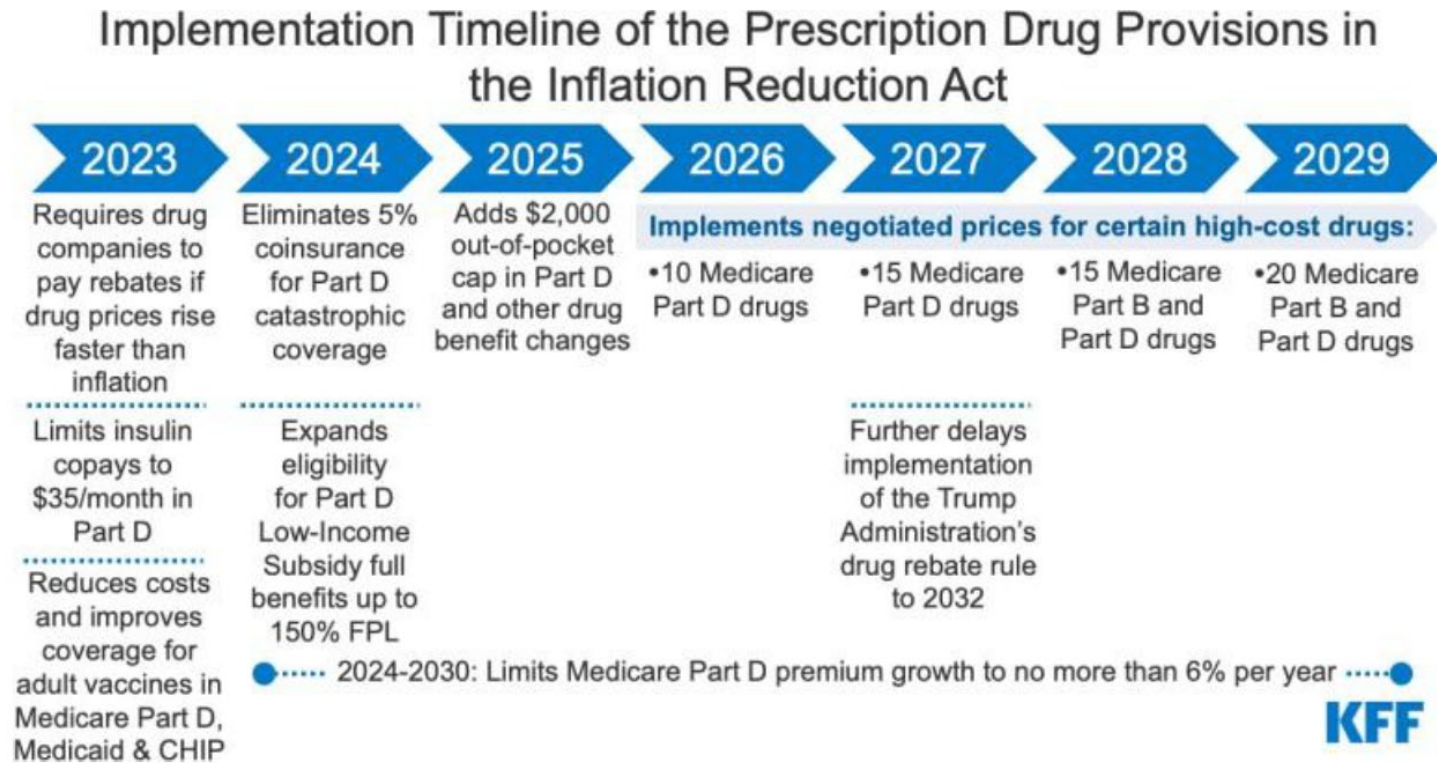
Implementation Timeline of the Prescription Drug Provisions in the Inflation Reduction Act

2023

2024

2025

2026

2027

2028

2029

Requires drug companies to pay rebates if drug prices rise faster than inflation

Limits insulin copays to $35/month in Part D

Reduces costs and improves coverage for adult vaccines in Medicare Part D, Medicaid & CHIP

Eliminates 5% coinsurance for Part D catastrophic coverage

Expands eligibility for Part D Low-Income Subsidy full benefits up to 150% FPL

Adds $2,000 out-of-pocket cap in Part D and other drug benefit changes

Implements negotiated prices for certain high-cost drugs:

•10 Medicare Part D drugs

•15 Medicare Part D drugs

•15 Medicare Part B and Part D drugs

•20 Medicare Part B and Part D drugs

Further delays implementation of the Trump Administration's drug rebate rule to 2032

2024-2030: Limits Medicare Part D premium growth to no more than 6% per year

KFF